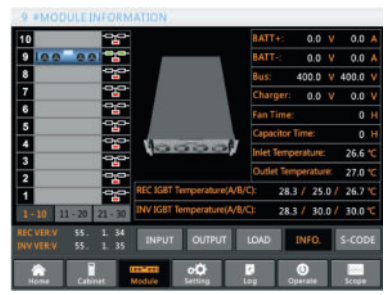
9 #MODULE INFORMATION

10
9
8
7
6
5
4
3
2
1

1 - 10 | 11 - 20 | 21 - 30

| BATT+: | 0.0 V | 0.0 A |
|---|---|---|
| BATT-: | 0.0 V | 0.0 A |
| Bus: | 400.0 V | 400.0 V |
| Charger: | 0.0 V | 0.0 V |
| Fan Time: | | 0 H |
| Capacitor Time: | | 0 H |
| Inlet Temperature: | | 26.6 ℃ |
| Outlet Temperature: | | 27.0 ℃ |

REC IGBT Temperature(A/B/C): 28.3 / 25.0 / 26.7 ℃
INV IGBT Temperature(A/B/C): 28.3 / 30.0 / 30.0 ℃

REC VER:V 55. 1. 34
INV VER:V 55. 1. 35

INPUT | OUTPUT | LOAD | INFO. | S-CODE

Home | Cabinet | Module | Setting | Log | Operate | Scope